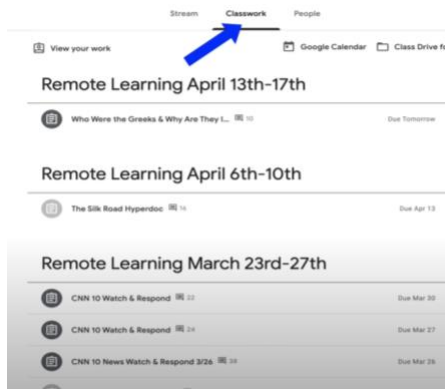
Stream Classwork People

View your work

Google Calendar Class Drive f

Remote Learning April 13th-17th

Who Were the Greeks & Why Are They I... 10

Due Tomorrow

Remote Learning April 6th-10th

The Silk Road Hyperdoc 14

Due Apr 13

Remote Learning March 23rd-27th

CNN 10 Watch & Respond 22

Due Mar 30

CNN 10 Watch & Respond 24

Due Mar 27

CNN 10 News Watch & Respond 3/26 38

Due Mar 26